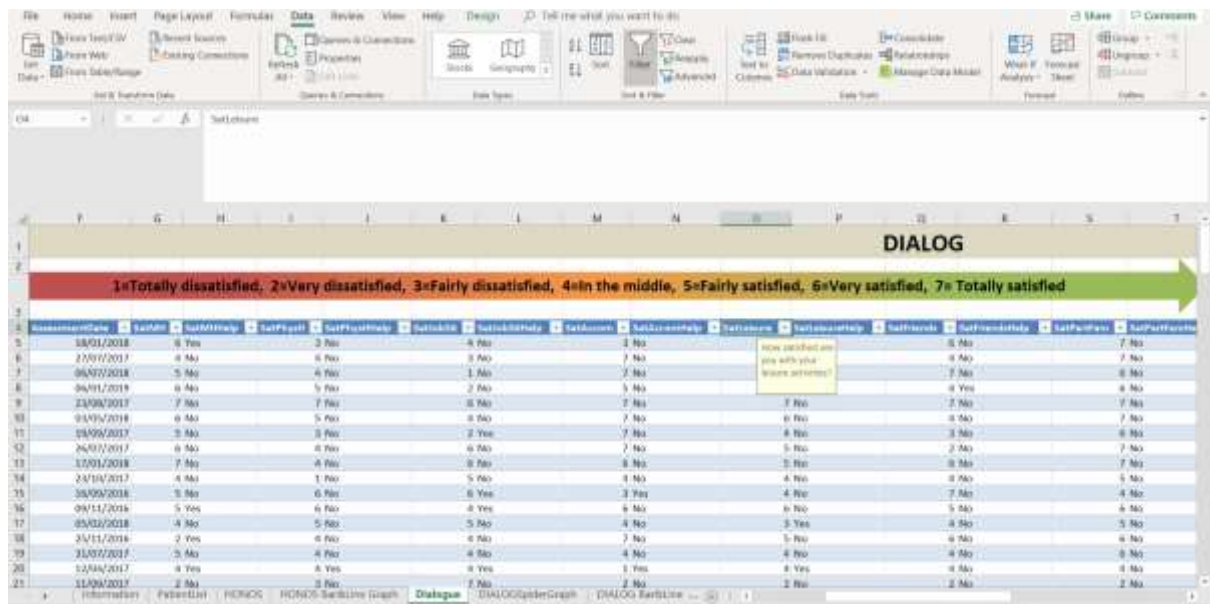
File Home Insert Page Layout Formulas Data Review View Help Design Tell me what you want to do Share Comments

From Text/CSV From Web From Table/Range Recent Sources Existing Connections Get & Transform Data

Refresh All Queries & Connections Properties Edit Links Queries & Connections

Stocks Geography Data Types

Sort Filter Clear Reapply Advanced Sort & Filter

Text to Columns Flash Fill Remove Duplicates Data Validation Consolidate Relationships Manage Data Model Data Tools

What-If Analysis Forecast Sheet Forecast

Group Ungroup Subtotal Outline

O4 SatLeisure

DIALOG

1=Totally dissatisfied, 2=Very dissatisfied, 3=Fairly dissatisfied, 4=In the middle, 5=Fairly satisfied, 6=Very satisfied, 7= Totally satisfied

| AssessmentDate | SatMH | SatMHHelp | SatPhysH | SatPhysHHelp | SatJobS | SatJobSHelp | SatAccom | SatAccomHelp | SatLeisure | SatLeisureHelp | SatFriends | SatFriendsHelp | SatPartner | SatPartnerHe |
|---|---|---|---|---|---|---|---|---|---|---|---|---|---|---|
| 18/01/2018 | 6 | Yes | 2 | No | 4 | No | 3 | No | | | 6 | No | 7 | No |
| 27/07/2017 | 4 | No | 6 | No | 3 | No | 7 | No | | | 4 | No | 7 | No |
| 06/07/2018 | 5 | No | 4 | No | 1 | No | 7 | No | | | 7 | No | 6 | No |
| 06/01/2019 | 6 | No | 5 | No | 2 | No | 5 | No | | | 4 | Yes | 6 | No |
| 23/08/2017 | 7 | No | 7 | No | 6 | No | 7 | No | 7 | No | 7 | No | 7 | No |
| 03/05/2018 | 6 | No | 5 | No | 4 | No | 7 | No | 6 | No | 4 | No | 7 | No |
| 19/09/2017 | 3 | No | 3 | No | 2 | Yes | 7 | No | 4 | No | 3 | No | 6 | No |
| 26/07/2017 | 6 | No | 6 | No | 6 | No | 7 | No | 5 | No | 2 | No | 7 | No |
| 17/01/2018 | 7 | No | 4 | No | 8 | No | 6 | No | 5 | No | 6 | No | 7 | No |
| 23/10/2017 | 4 | No | 1 | No | 5 | No | 4 | No | 4 | No | 6 | No | 7 | No |
| 10/09/2016 | 5 | No | 6 | No | 6 | Yes | 3 | Yes | 4 | No | 7 | No | 4 | No |
| 09/11/2016 | 5 | Yes | 6 | No | 4 | Yes | 6 | No | 6 | No | 5 | No | 6 | No |
| 05/02/2018 | 4 | No | 5 | No | 5 | No | 4 | No | 3 | Yes | 4 | No | 5 | No |
| 25/11/2016 | 2 | Yes | 4 | No | 4 | No | 7 | No | 5 | No | 6 | No | 7 | No |
| 31/07/2017 | 5 | No | 4 | No | 4 | No | 4 | No | 4 | No | 4 | No | 8 | No |
| 12/04/2017 | 4 | Yes | 4 | Yes | 4 | Yes | 1 | Yes | 4 | Yes | 4 | No | 4 | No |
| 11/09/2017 | 2 | No | 3 | No | 7 | No | 2 | No | 2 | No | 2 | No | 2 | No |

How satisfied are you with your leisure activities?

Information PatientList HONOS HONOS BarBLine Graph Dialogue DIALOGSpiderGraph DIALOG BarbLine ...